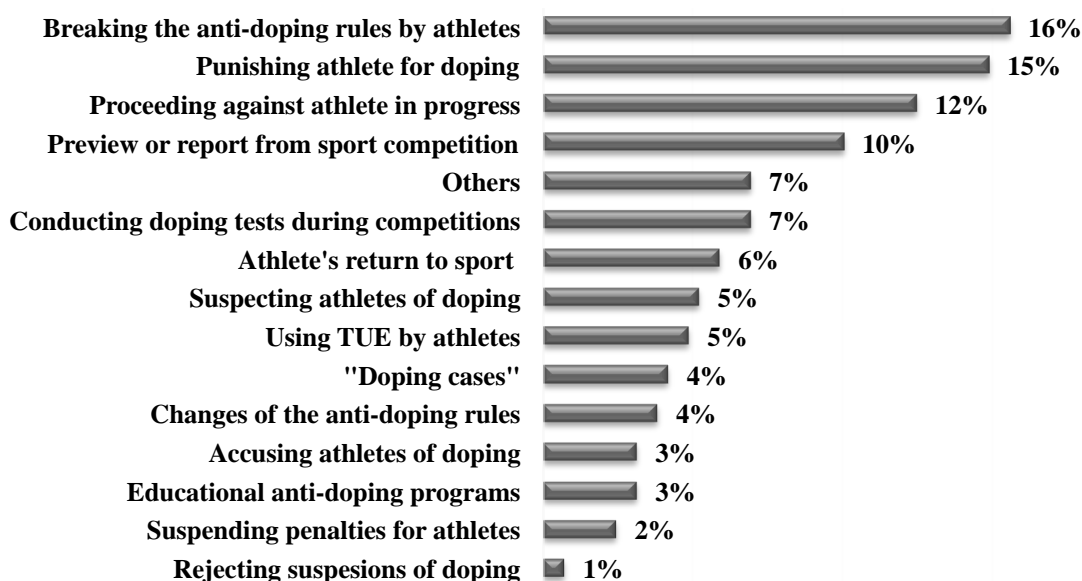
| | |
|---|---|
| Breaking the anti-doping rules by athletes | 16% |
| Punishing athlete for doping | 15% |
| Proceeding against athlete in progress | 12% |
| Preview or report from sport competition | 10% |
| Others | 7% |
| Conducting doping tests during competitions | 7% |
| Athlete's return to sport | 6% |
| Suspecting athletes of doping | 5% |
| Using TUE by athletes | 5% |
| "Doping cases" | 4% |
| Changes of the anti-doping rules | 4% |
| Accusing athletes of doping | 3% |
| Educational anti-doping programs | 3% |
| Suspending penalties for athletes | 2% |
| Rejecting suspesions of doping | 1% |